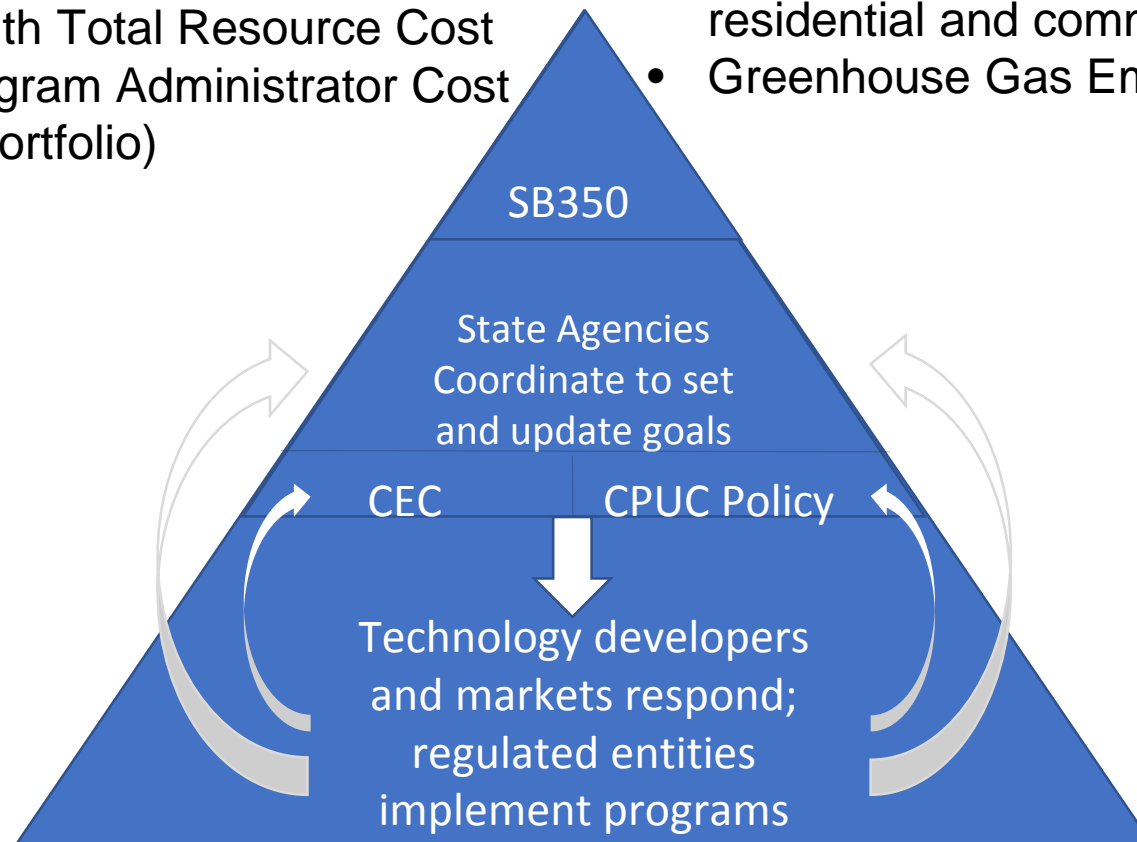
th Total Resource Cost
gram Administrator Cost
ortfolio)

residential and comr
• Greenhouse Gas En

SB350

State Agencies Coordinate to set and update goals

CEC

CPUC Policy

Technology developers and markets respond; regulated entities implement programs